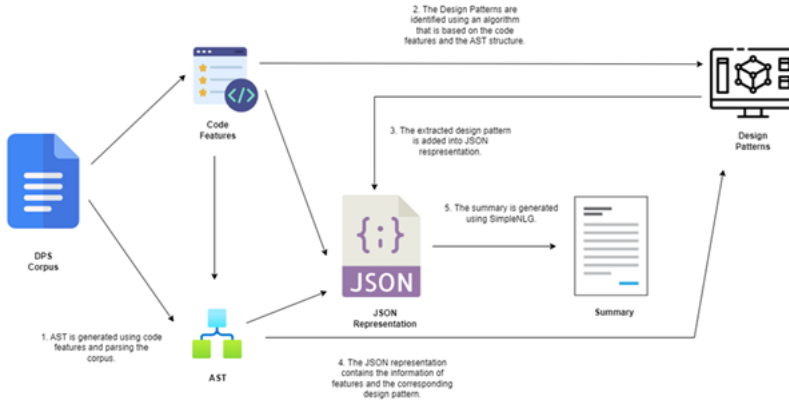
2. The Design Patterns are identified using an algorithm that is based on the code features and the AST structure.

Code Features

Design Patterns

3. The extracted design pattern is added into JSON representation.

DPS Corpus

{ ; }
JSON

5. The summary is generated using SimpleNLG.

JSON Representation

Summary

1. AST is generated using code features and parsing the corpus.

AST

4. The JSON representation contains the information of features and the corresponding design pattern.